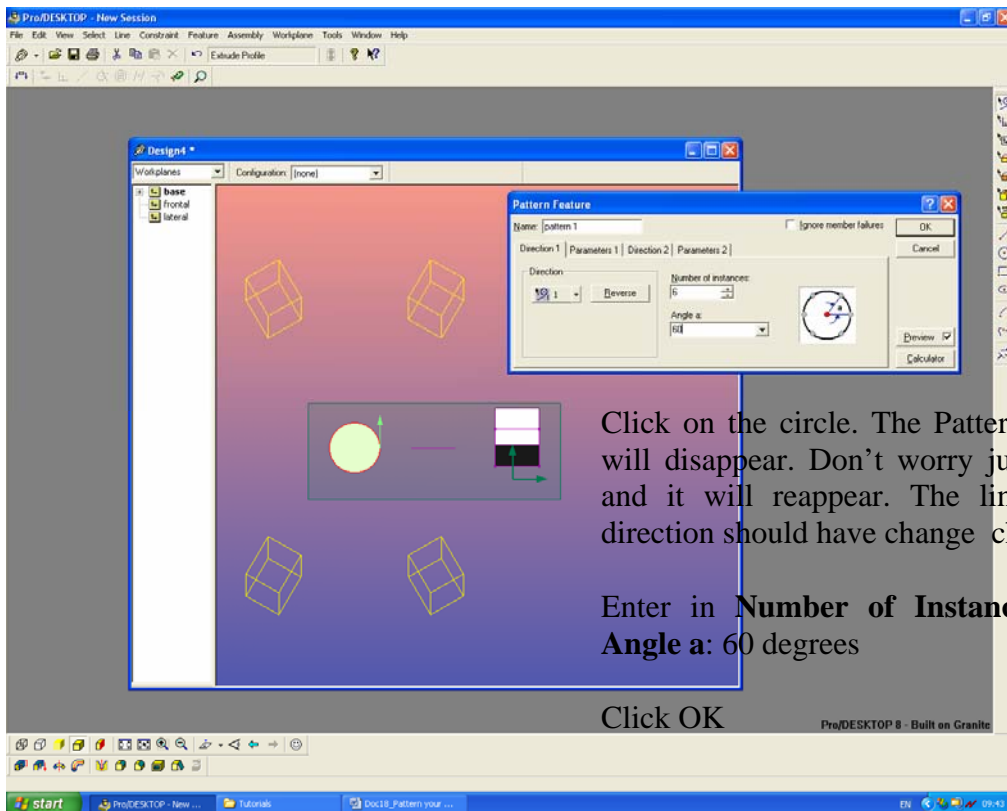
Pro/DESKTOP - New Session

File Edit View Select Line Constraint Feature Assembly Workplane Tools Window Help

Extrude Profile

Design4 *

Workplanes

Configuration: [none]

base
frontal
lateral

Pattern Feature

Name: pattern 1

Ignore member failures

OK

Cancel

Direction 1 | Parameters 1 | Direction 2 | Parameters 2

Direction

1

Reverse

Number of instances:
6

Angle a:
60

Preview

Calculator

Click on the circle. The Patter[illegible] will disappear. Don't worry ju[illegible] and it will reappear. The lin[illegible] direction should have change cl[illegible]

Enter in **Number of Instanc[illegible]** **Angle a**: 60 degrees

Click OK

Pro/DESKTOP 8 - Built on Granite

start

Pro/DESKTOP - New ...

Tutorials

Doc18_Pattern your ...

EN 09:43